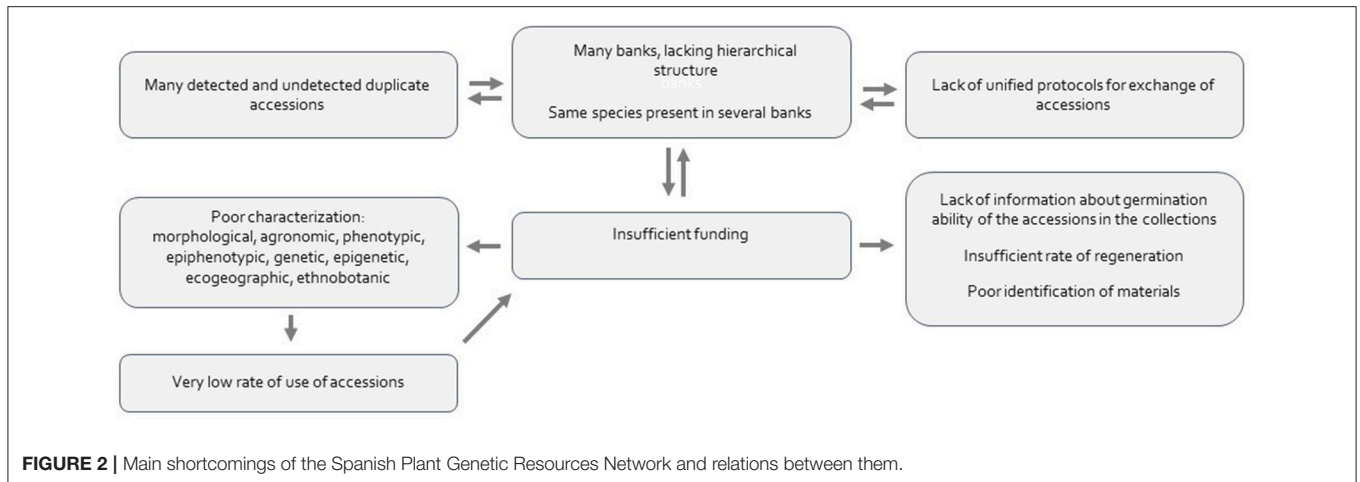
Many detected and undetected duplicate accessions

Many banks, lacking hierarchical structure

banks

Same species present in several banks

Lack of unified protocols for exchange of accessions

Poor characterization: morphological, agronomic, phenotypic, epiphenotypic, genetic, epigenetic, ecogeographic, ethnobotanic

Insufficient funding

Lack of information about germination ability of the accessions in the collections

Insufficient rate of regeneration

Poor identification of materials

Very low rate of use of accessions

**FIGURE 2 |** Main shortcomings of the Spanish Plant Genetic Resources Network and relations between them.